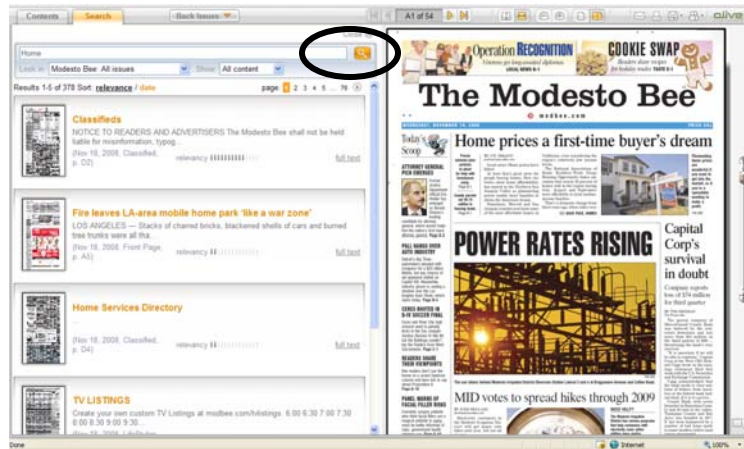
Contents Search Back Issues

A1 of 54

olive

Home

Clear

Look in Modesto Bee: All issues Show All content

Results 1-5 of 378 Sort: relevance / date

page 1 2 3 4 5 ... 76

Classifieds

NOTICE TO READERS AND ADVERTISERS The Modesto Bee shall not be held liable for misinformation, typog...

(Nov 18, 2008, Classified, p. D2)

relevance

full text

Fire leaves LA-area mobile home park 'like a war zone'

LOS ANGELES — Stacks of charred bricks, blackened shells of cars and burned tree trunks were all th...

(Nov 18, 2008, Front Page, p. A5)

relevance

full text

Home Services Directory

...

(Nov 18, 2008, Classified, p. D4)

relevance

full text

TV LISTINGS

Create your own custom TV Listings at modbee.com/tvlistings. 6:00 6:30 7:00 7:30 8:00 8:30 9:00 9:30...

(Nov 18, 2008, LifeStyle

Operation RECOGNITION

COOKIE SWAP

The Modesto Bee

modbee.com

Today's Scoop

Home prices a first-time buyer's dream

POWER RATES RISING

Capital Corp's survival in doubt

MID votes to spread hikes through 2009

Done

Internet

100%